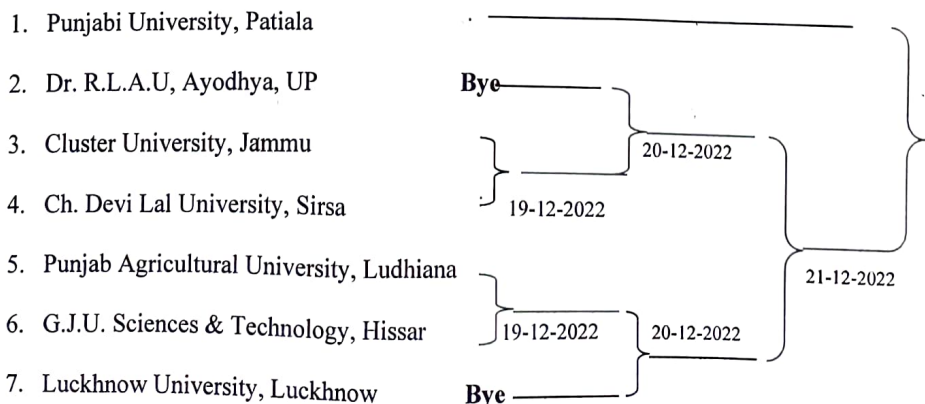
1. Punjabi University, Patiala

2. Dr. R.L.A.U, Ayodhya, UP Bye

3. Cluster University, Jammu

4. Ch. Devi Lal University, Sirsa

5. Punjab Agricultural University, Ludhiana

6. G.J.U. Sciences & Technology, Hissar

7. Luckhnow University, Luckhnow Bye

19-12-2022

20-12-2022

19-12-2022

20-12-2022

21-12-2022